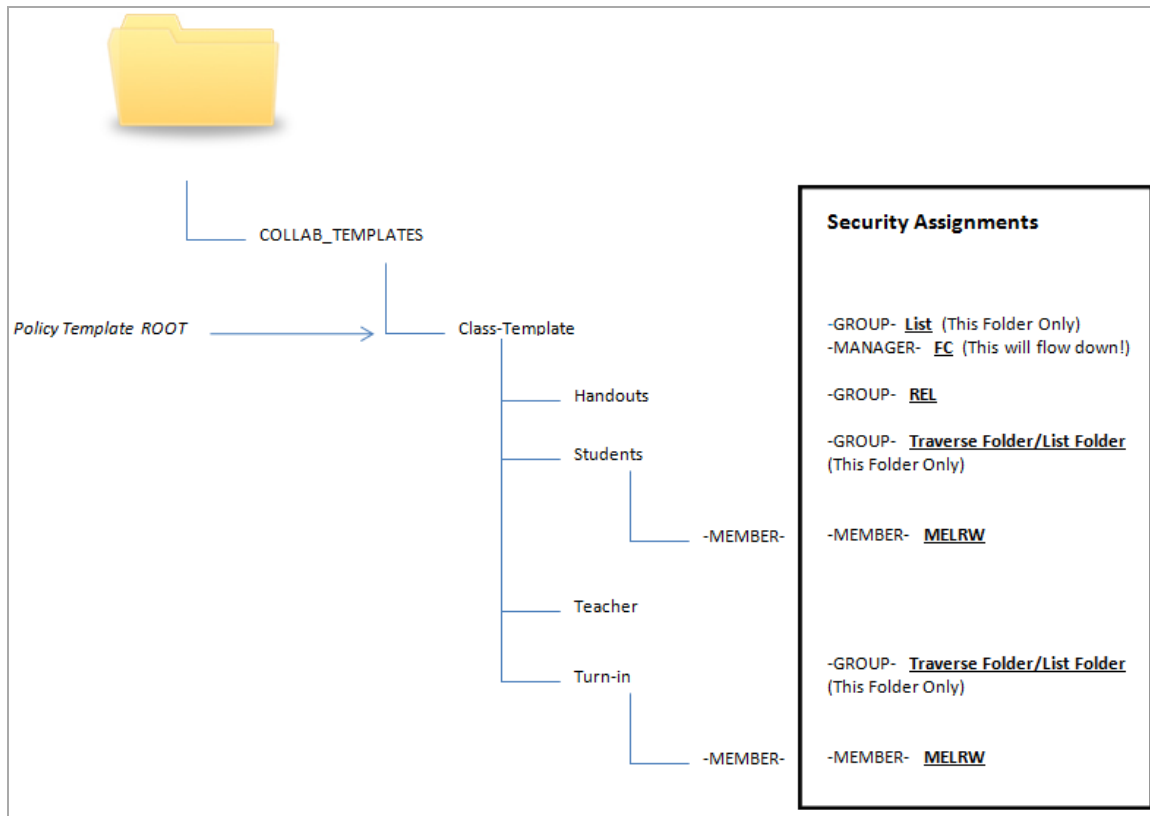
COLLAB_TEMPLATES

Policy Template ROOT

Class-Template

Handouts

Students

-MEMBER-

Teacher

Turn-in

-MEMBER-

Security Assignments

-GROUP- List (This Folder Only)
-MANAGER- FC (This will flow down!)

-GROUP- REL

-GROUP- Traverse Folder/List Folder (This Folder Only)

-MEMBER- MELRW

-GROUP- Traverse Folder/List Folder (This Folder Only)

-MEMBER- MELRW